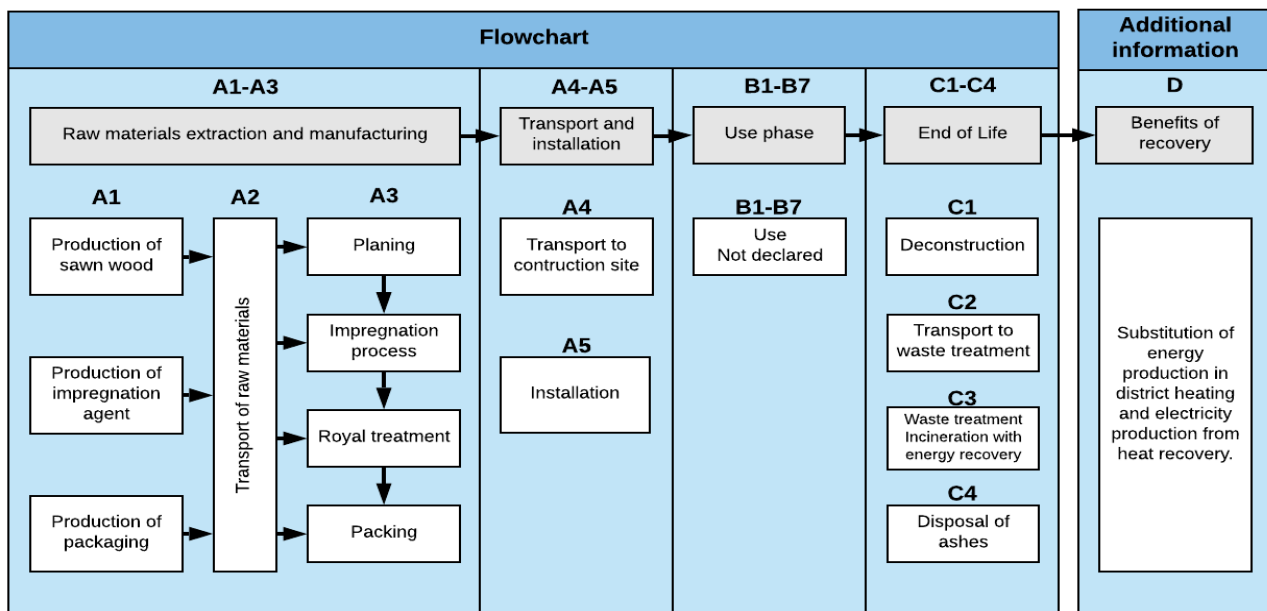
Flowchart

Additional information

A1-A3

Raw materials extraction and manufacturing

A1

Production of sawn wood

Production of impregnation agent

Production of packaging

A2

Transport of raw materials

A3

Planing

Impregnation process

Royal treatment

Packing

A4-A5

Transport and installation

A4

Transport to contruction site

A5

Installation

B1-B7

Use phase

B1-B7

Use
Not declared

C1-C4

End of Life

C1

Deconstruction

C2

Transport to waste treatment

C3

Waste treatment
Incineration with energy recovery

C4

Disposal of ashes

D

Benefits of recovery

Substitution of energy production in district heating and electricity production from heat recovery.